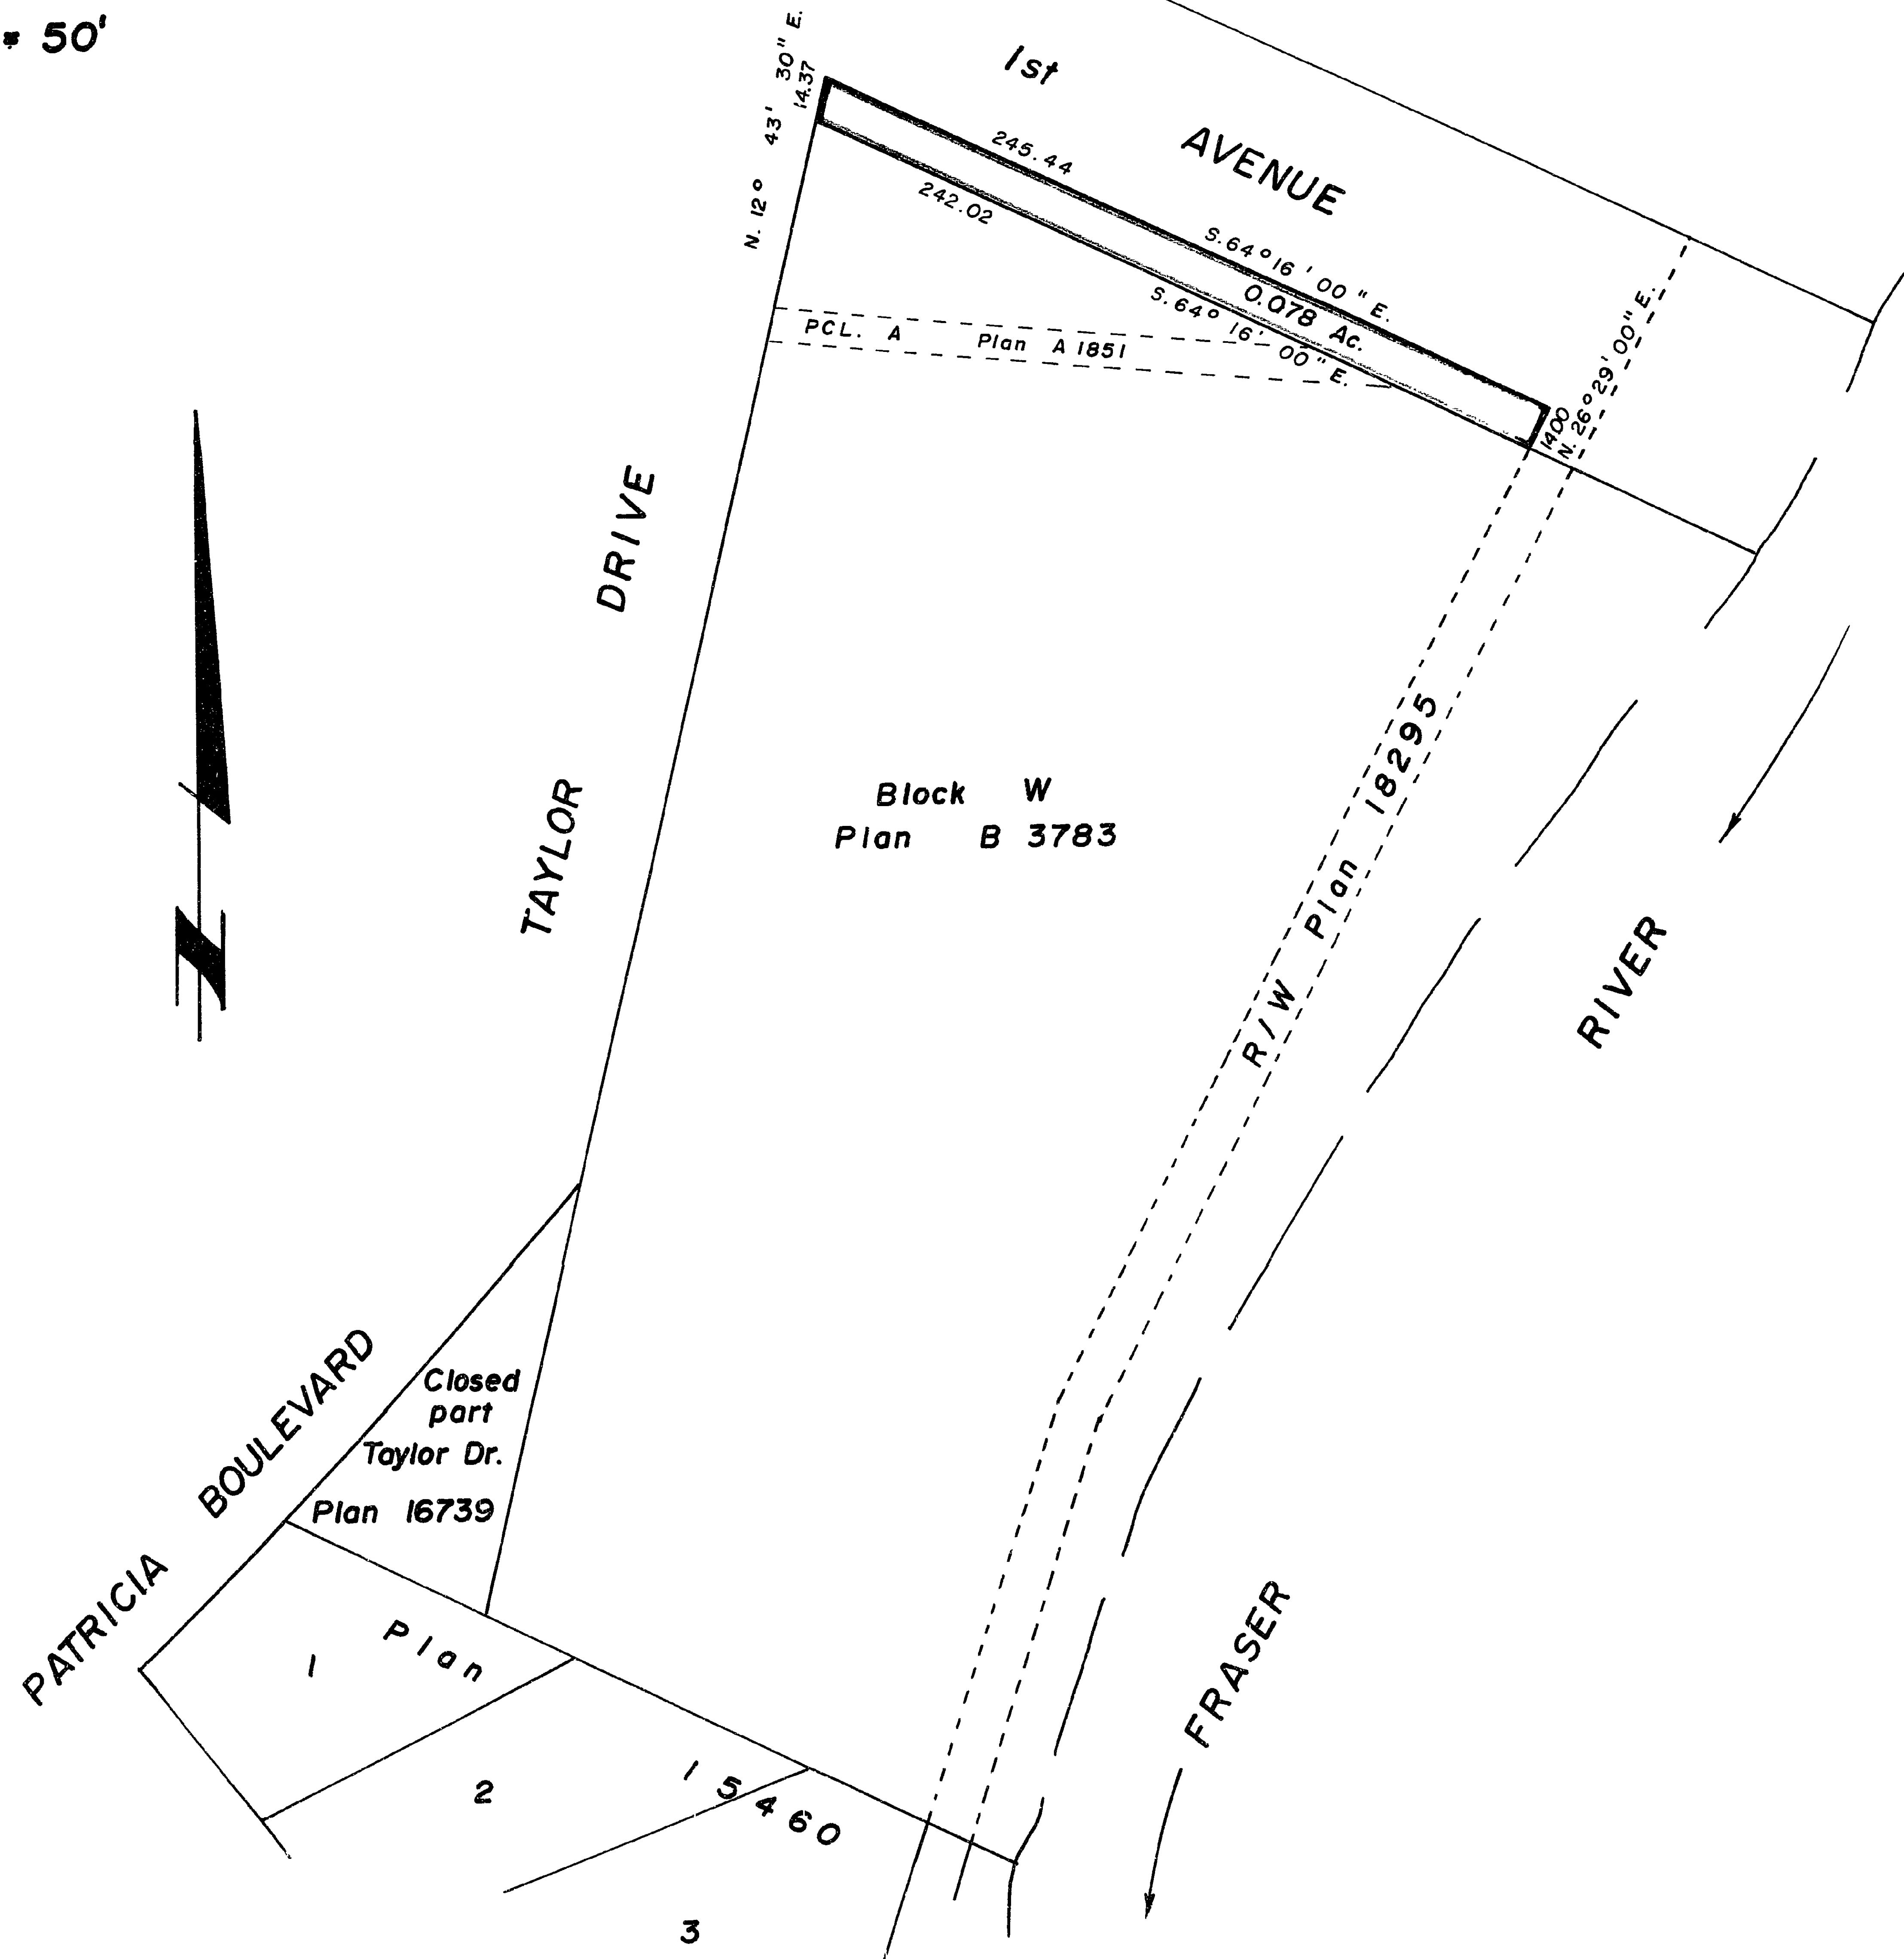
= 50'

1st AVENUE

N. 12° 43' 30" E.
14.37

245.44
242.02
S. 64° 16' 00" E.
0.078 Ac.
S. 64° 16' 00" E.

PCL. A Plan A 1851

14.00
N. 26° 29' 00" E.

TAYLOR DRIVE

Block W
Plan B 3783

R/W Plan 18295

RIVER

FRASER

PATRICIA BOULEVARD

Closed part Taylor Dr. Plan 16739

1
Plan 15460
2
3